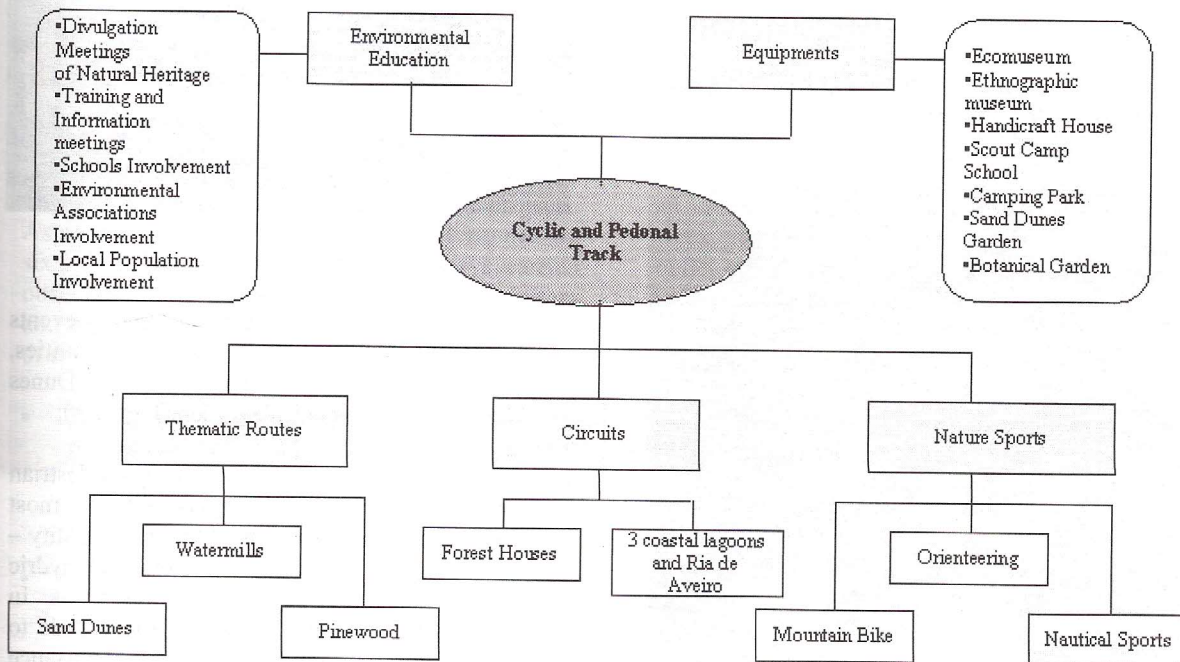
▪Divulgation Meetings of Natural Heritage
▪Training and Information meetings
▪Schools Involvement
▪Environmental Associations Involvement
▪Local Population Involvement

Environmental Education

Equipments

▪Ecomuseum
▪Ethnographic museum
▪Handicraft House
▪Scout Camp School
▪Camping Park
▪Sand Dunes Garden
▪Botanical Garden

Cyclic and Pedonal Track

Thematic Routes

Circuits

Nature Sports

Watermills

Forest Houses

3 coastal lagoons and Ria de Aveiro

Orienteering

Sand Dunes

Pinewood

Mountain Bike

Nautical Sports